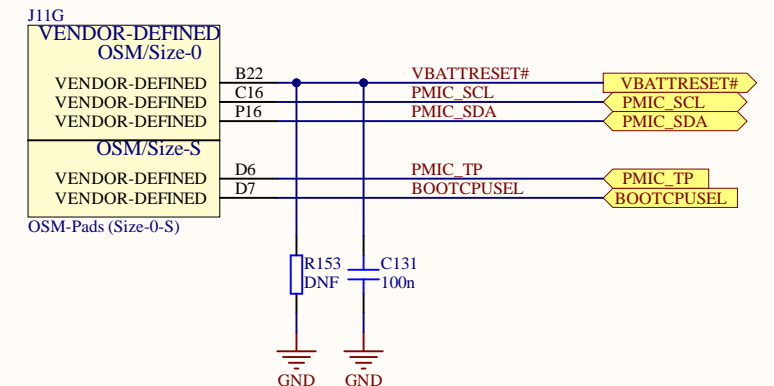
J11G
VENDOR-DEFINED
OSM/Size-0
VENDOR-DEFINED
VENDOR-DEFINED
VENDOR-DEFINED
OSM/Size-S
VENDOR-DEFINED
VENDOR-DEFINED
OSM-Pads (Size-0-S)

B22
C16
P16
D6
D7

VBATTRESET#
PMIC_SCL
PMIC_SDA
PMIC_TP
BOOTCPUSEL

VBATTRESET#
PMIC_SCL
PMIC_SDA
PMIC_TP
BOOTCPUSEL

R153
DNF
C131
100n

GND
GND